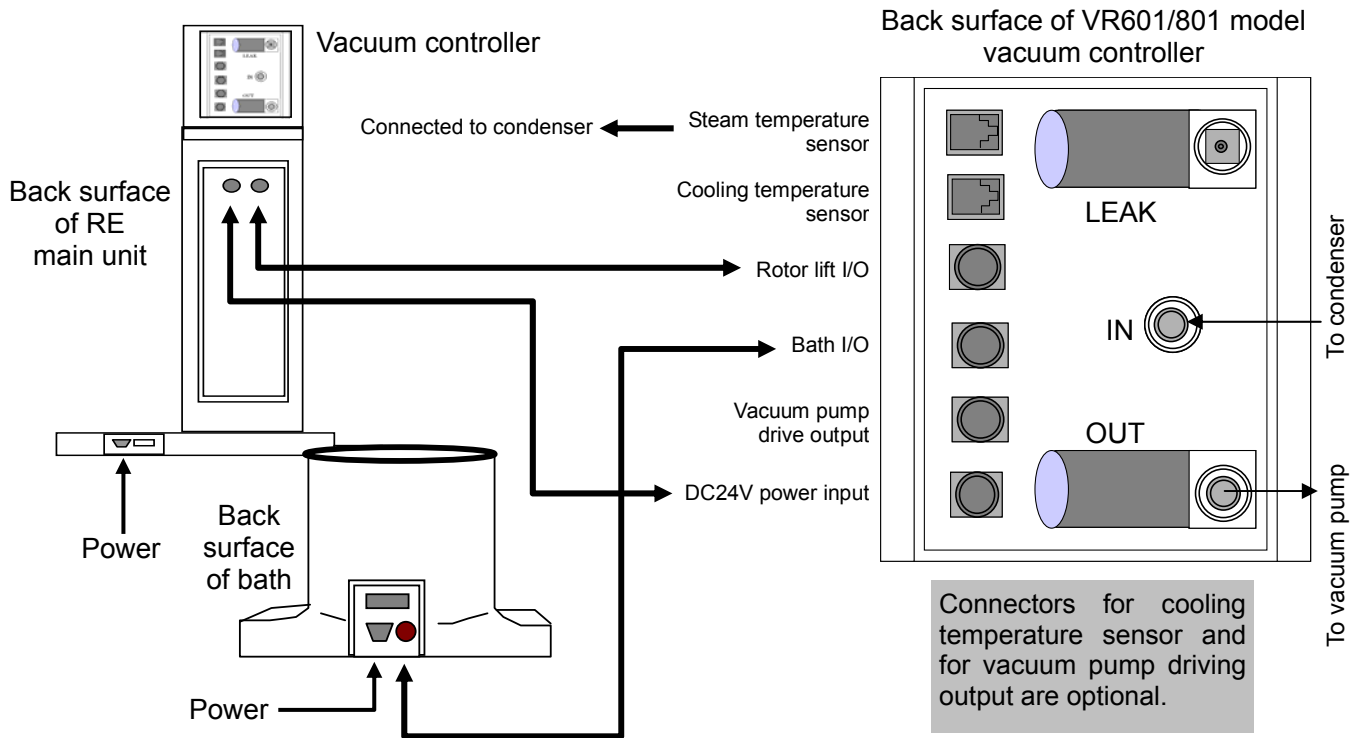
Vacuum controller

Back surface of VR601/801 model vacuum controller

Connected to condenser

Steam temperature sensor

Cooling temperature sensor

LEAK

Back surface of RE main unit

Rotor lift I/O

To condenser

IN

Bath I/O

Vacuum pump drive output

OUT

DC24V power input

To vacuum pump

Power

Back surface of bath

Power

Connectors for cooling temperature sensor and for vacuum pump driving output are optional.